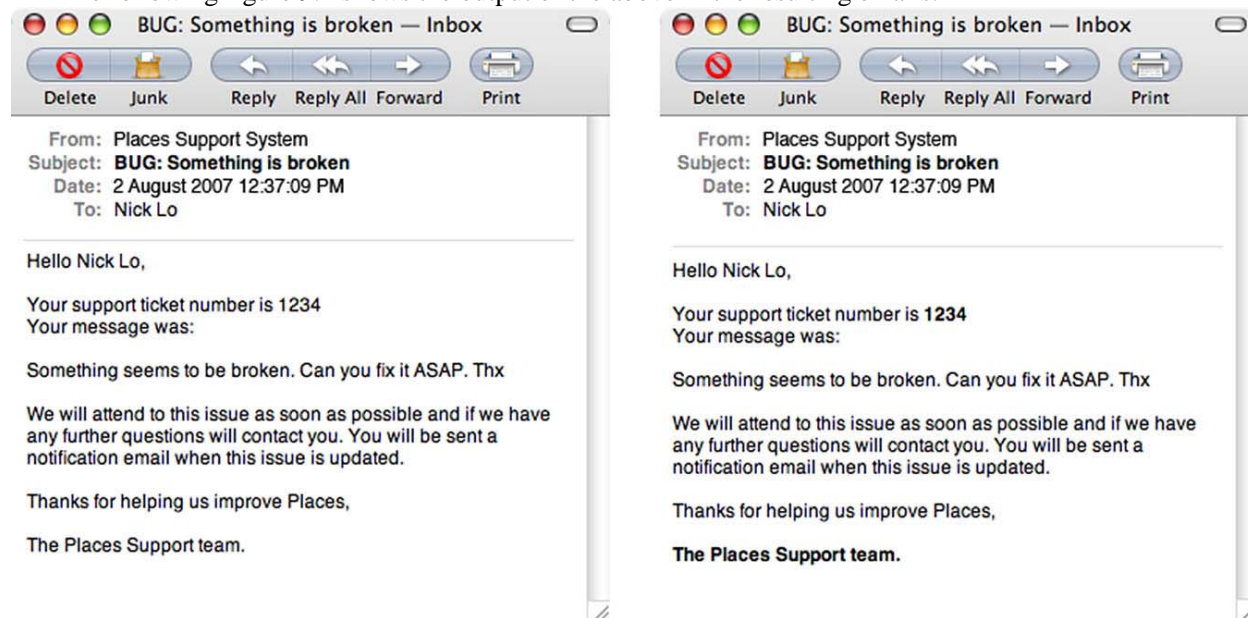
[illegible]

BUG: Something is broken — Inbox

Delete Junk Reply Reply All Forward Print

From: Places Support System
Subject: **BUG: Something is broken**
Date: 2 August 2007 12:37:09 PM
To: Nick Lo

Hello Nick Lo,

Your support ticket number is 1234
Your message was:

Something seems to be broken. Can you fix it ASAP. Thx

We will attend to this issue as soon as possible and if we have any further questions will contact you. You will be sent a notification email when this issue is updated.

Thanks for helping us improve Places,

The Places Support team.

BUG: Something is broken — Inbox

Delete Junk Reply Reply All Forward Print

From: Places Support System
Subject: **BUG: Something is broken**
Date: 2 August 2007 12:37:09 PM
To: Nick Lo

Hello Nick Lo,

Your support ticket number is **1234**
Your message was:

Something seems to be broken. Can you fix it ASAP. Thx

We will attend to this issue as soon as possible and if we have any further questions will contact you. You will be sent a notification email when this issue is updated.

Thanks for helping us improve Places,

**The Places Support team.**